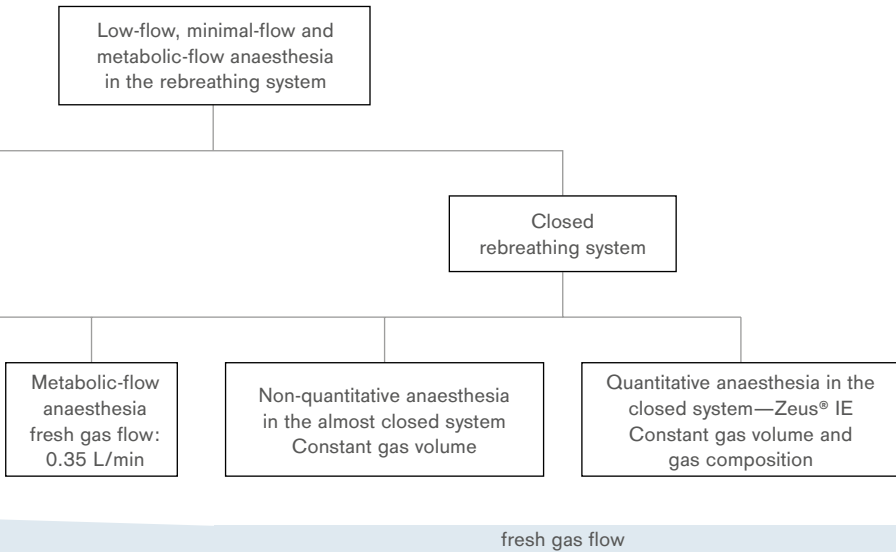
Low-flow, minimal-flow and metabolic-flow anaesthesia in the rebreathing system

Closed rebreathing system

Metabolic-flow anaesthesia fresh gas flow: 0.35 L/min

Non-quantitative anaesthesia in the almost closed system Constant gas volume

Quantitative anaesthesia in the closed system—Zeus® IE Constant gas volume and gas composition

fresh gas flow